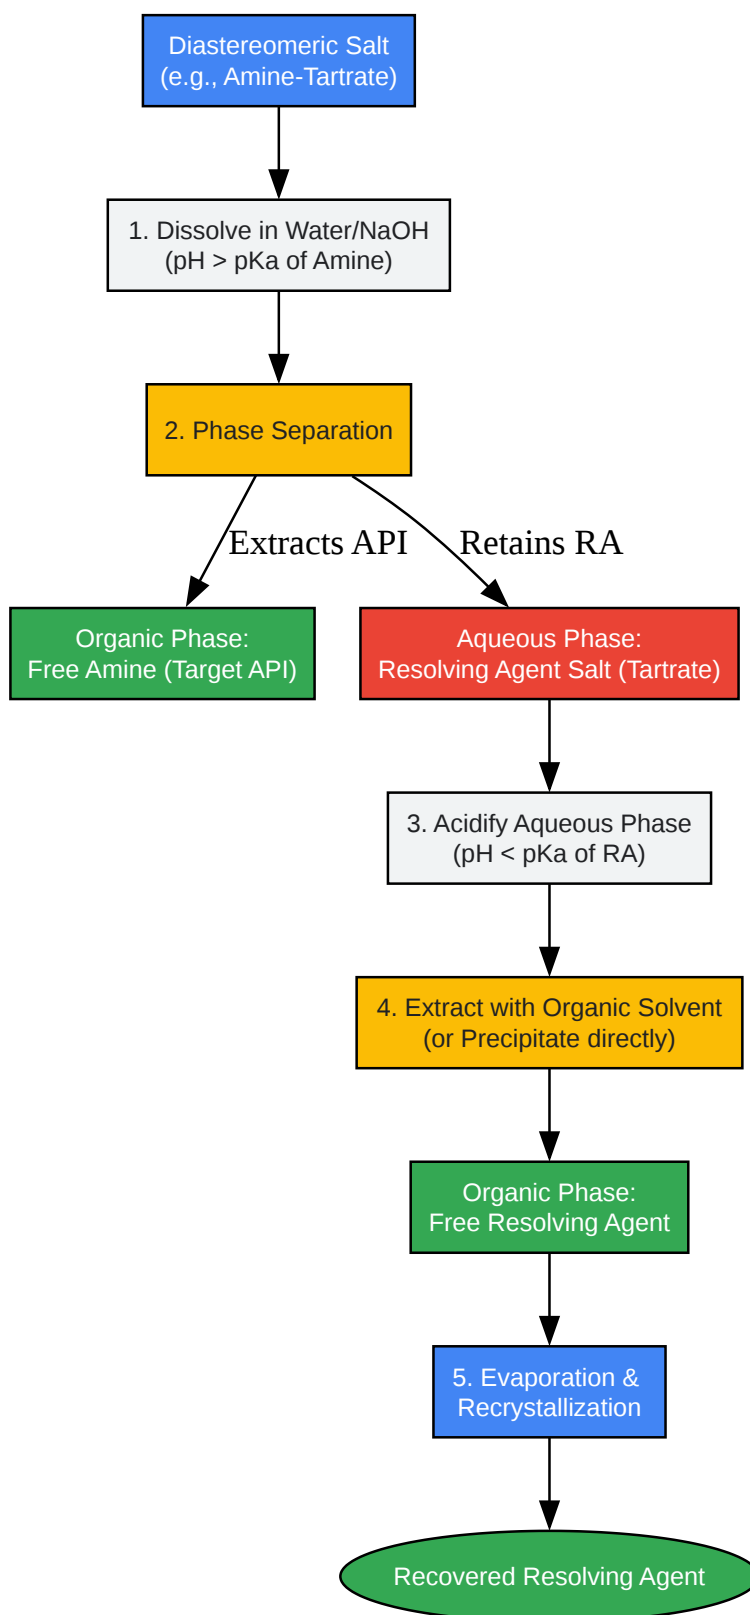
Diastereomeric Salt
(e.g., Amine-Tartrate)

1. Dissolve in Water/NaOH
(pH > pKa of Amine)

2. Phase Separation

Extracts API

Retains RA

Organic Phase:
Free Amine (Target API)

Aqueous Phase:
Resolving Agent Salt (Tartrate)

3. Acidify Aqueous Phase
(pH < pKa of RA)

4. Extract with Organic Solvent
(or Precipitate directly)

Organic Phase:
Free Resolving Agent

5. Evaporation &
Recrystallization

Recovered Resolving Agent